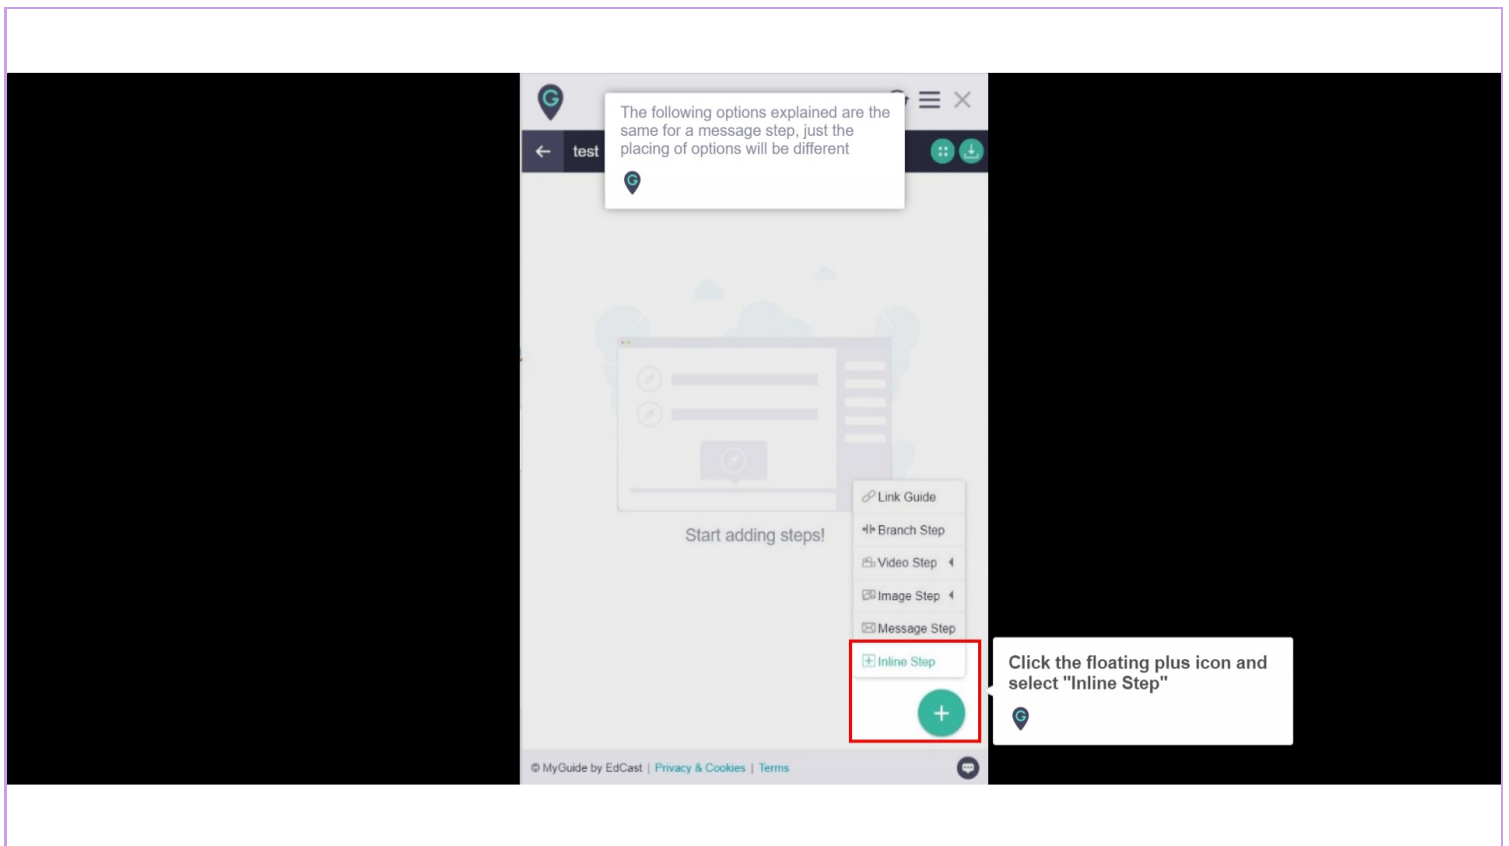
test

The following options explained are the same for a message step, just the placing of options will be different

Start adding steps!

Link Guide
Branch Step
Video Step
Image Step
Message Step
Inline Step

+

Click the floating plus icon and select "Inline Step"

© MyGuide by EdCast | Privacy & Cookies | Terms